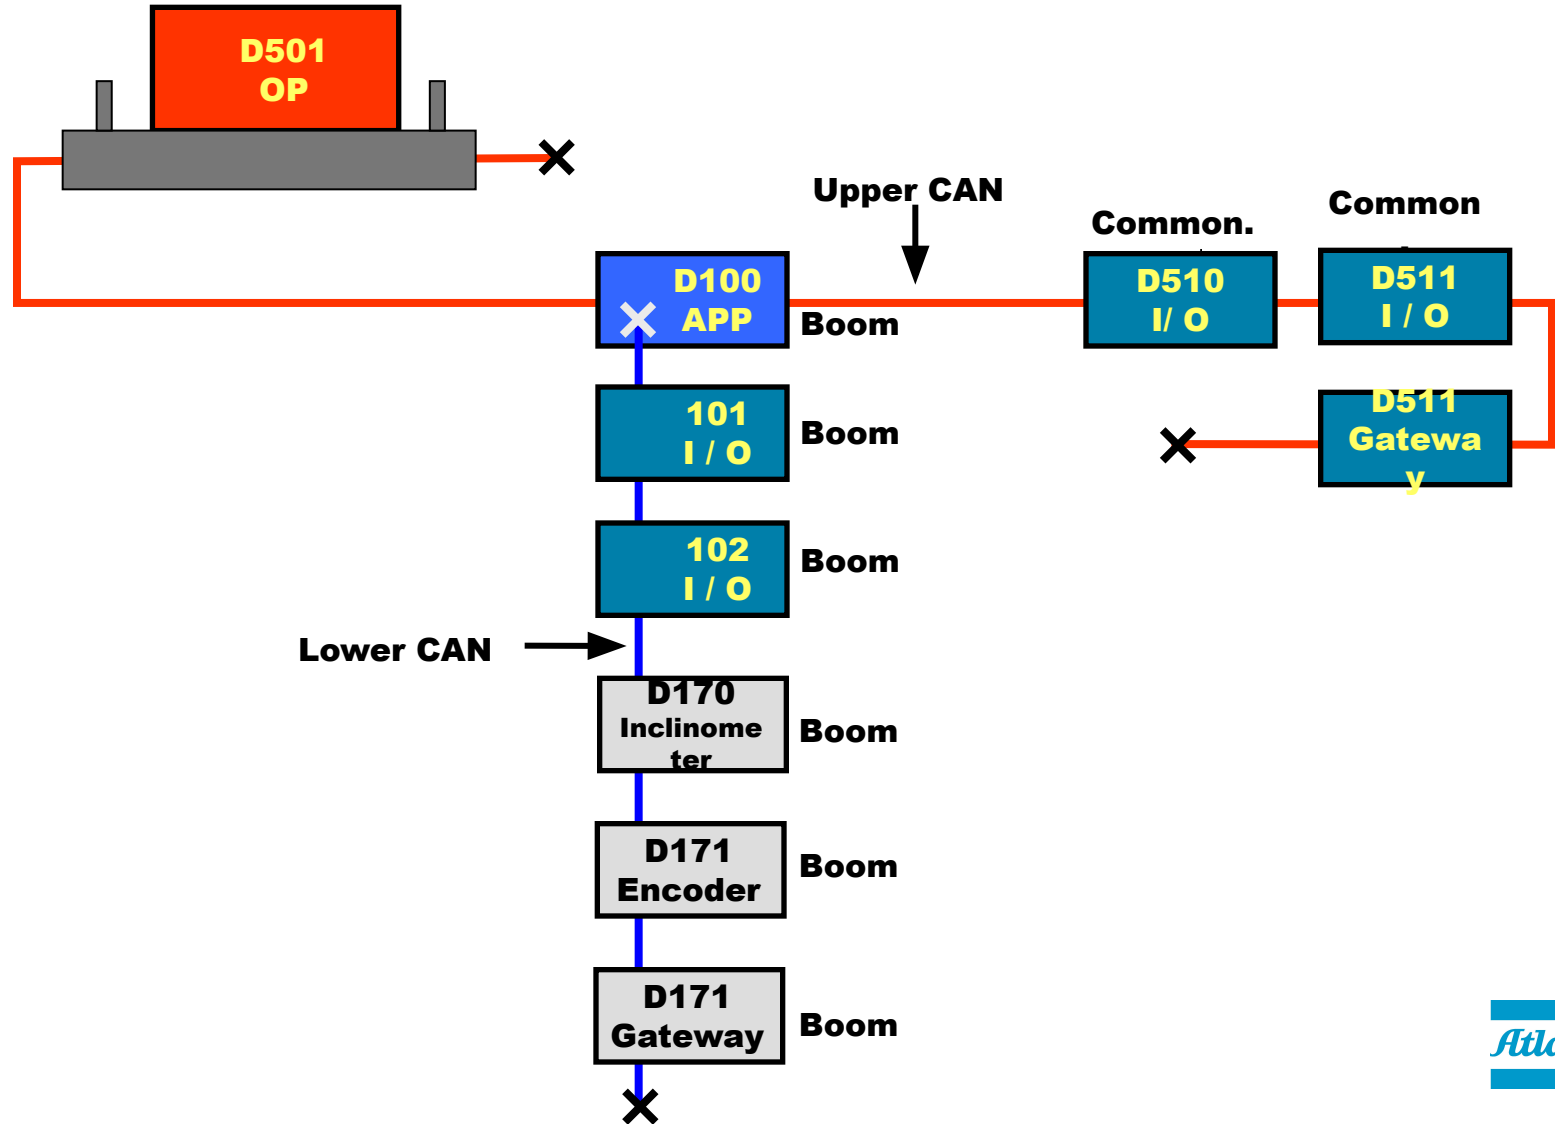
D501
OP

Upper CAN

Common.

Common

D100
APP

Boom

D510
I/ O

D511
I / O

101
I / O

Boom

D511
Gateway

102
I / O

Boom

Lower CAN

D170
Inclinometer

Boom

D171
Encoder

Boom

D171
Gateway

Boom

Atl